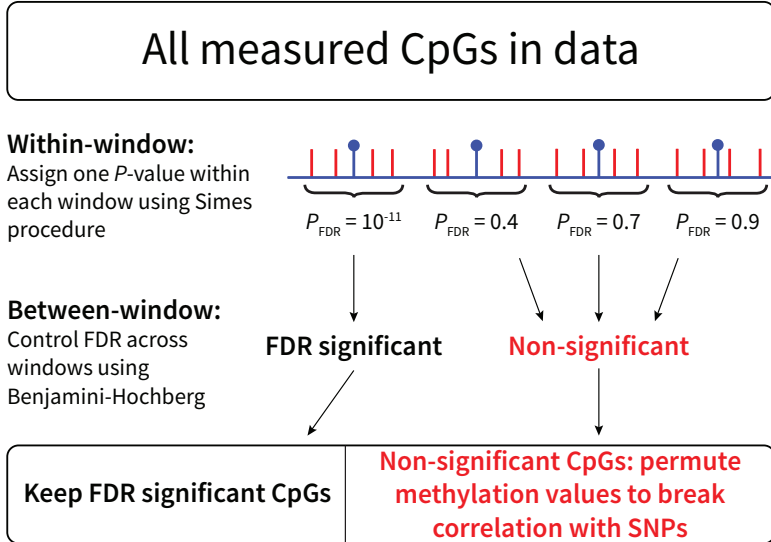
All measured CpGs in data

**Within-window:**
Assign one *P*-value within each window using Simes procedure

$P_{FDR} = 10^{-11}$ $P_{FDR} = 0.4$ $P_{FDR} = 0.7$ $P_{FDR} = 0.9$

**Between-window:**
Control FDR across windows using Benjamini-Hochberg

FDR significant

Non-significant

Keep FDR significant CpGs

Non-significant CpGs: permute methylation values to break correlation with SNPs